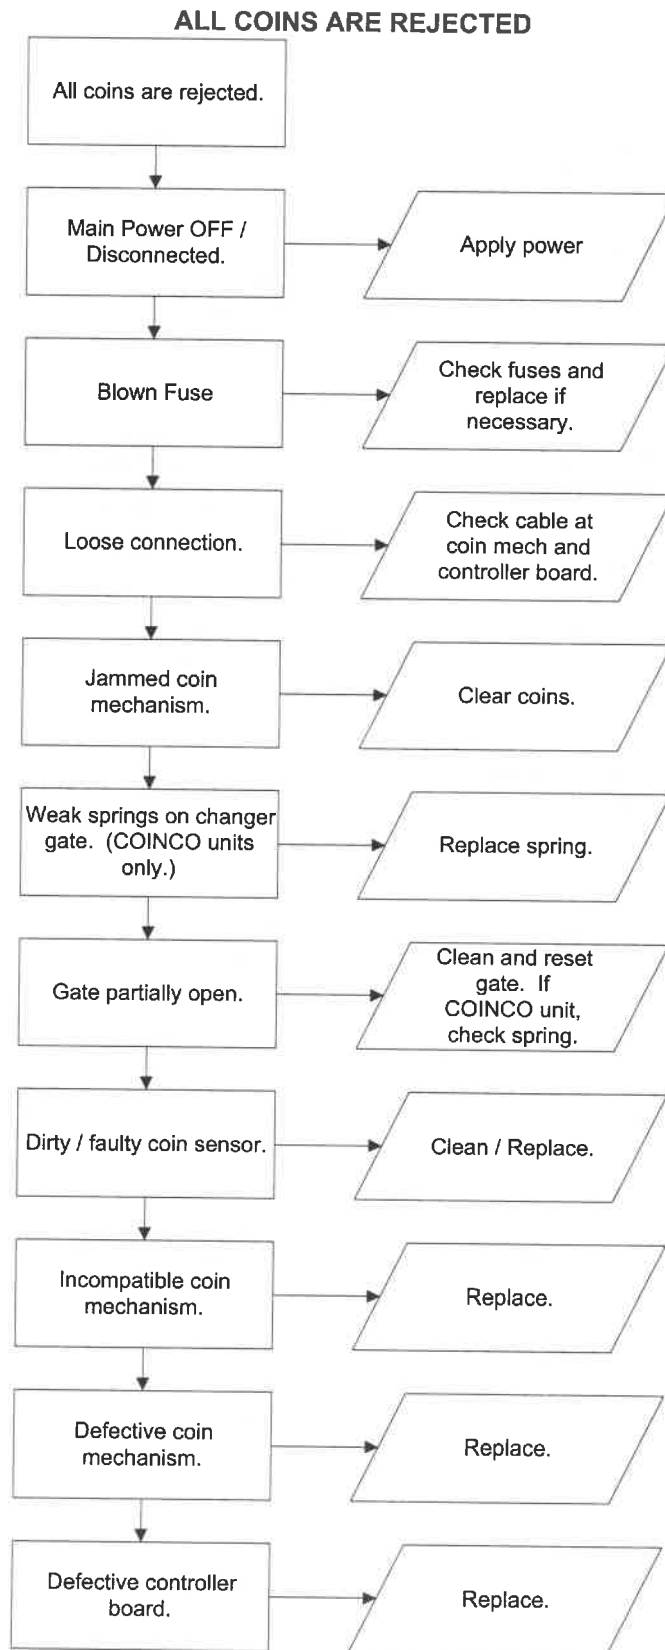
ALL COINS ARE REJECTED

All coins are rejected.

Main Power OFF / Disconnected.

Apply power

Blown Fuse

Check fuses and replace if necessary.

Loose connection.

Check cable at coin mech and controller board.

Jammed coin mechanism.

Clear coins.

Weak springs on changer gate. (COINCO units only.)

Replace spring.

Gate partially open.

Clean and reset gate. If COINCO unit, check spring.

Dirty / faulty coin sensor.

Clean / Replace.

Incompatible coin mechanism.

Replace.

Defective coin mechanism.

Replace.

Defective controller board.

Replace.